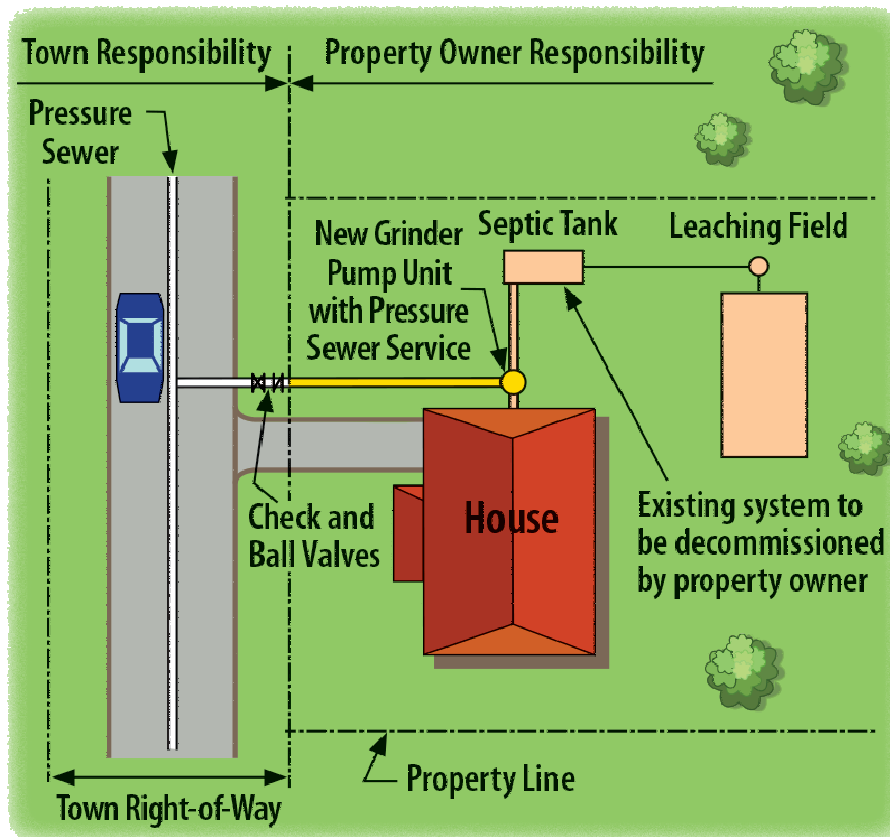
Town Responsibility

Property Owner Responsibility

Pressure Sewer

New Grinder Pump Unit with Pressure Sewer Service

Septic Tank

Leaching Field

House

Check and Ball Valves

Existing system to be decommissioned by property owner

Property Line

Town Right-of-Way